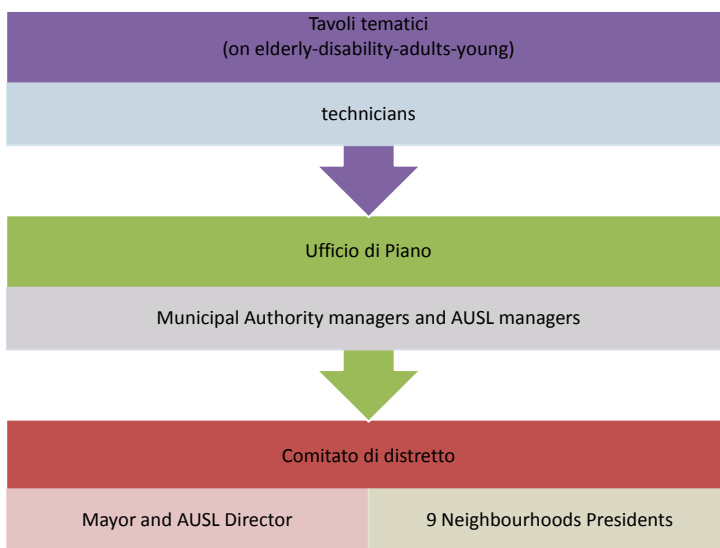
Tavoli tematici
(on elderly-disability-adults-young)

technicians

Ufficio di Piano

Municipal Authority managers and AUSL managers

Comitato di distretto

Mayor and AUSL Director

9 Neighbourhoods Presidents